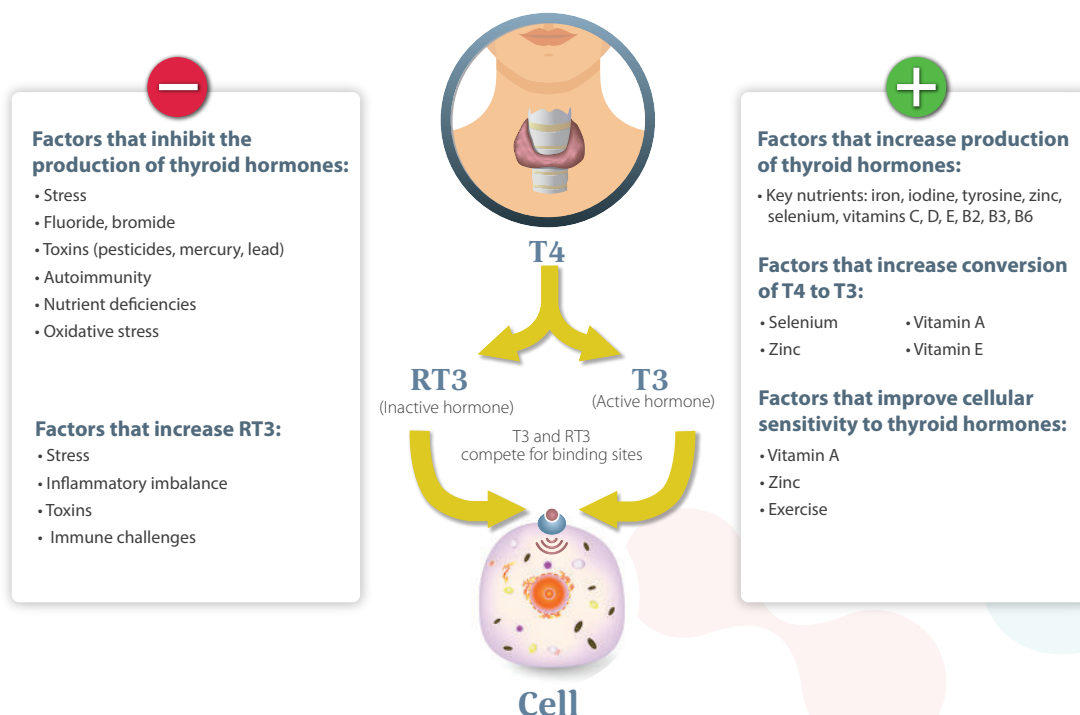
Factors that inhibit the production of thyroid hormones:
• Stress
• Fluoride, bromide
• Toxins (pesticides, mercury, lead)
• Autoimmunity
• Nutrient deficiencies
• Oxidative stress

Factors that increase RT3:
• Stress
• Inflammatory imbalance
• Toxins
• Immune challenges

T4

RT3
(Inactive hormone)

T3
(Active hormone)

T3 and RT3 compete for binding sites

Cell

Factors that increase production of thyroid hormones:
• Key nutrients: iron, iodine, tyrosine, zinc, selenium, vitamins C, D, E, B2, B3, B6

Factors that increase conversion of T4 to T3:
• Selenium
• Zinc
• Vitamin A
• Vitamin E

Factors that improve cellular sensitivity to thyroid hormones:
• Vitamin A
• Zinc
• Exercise